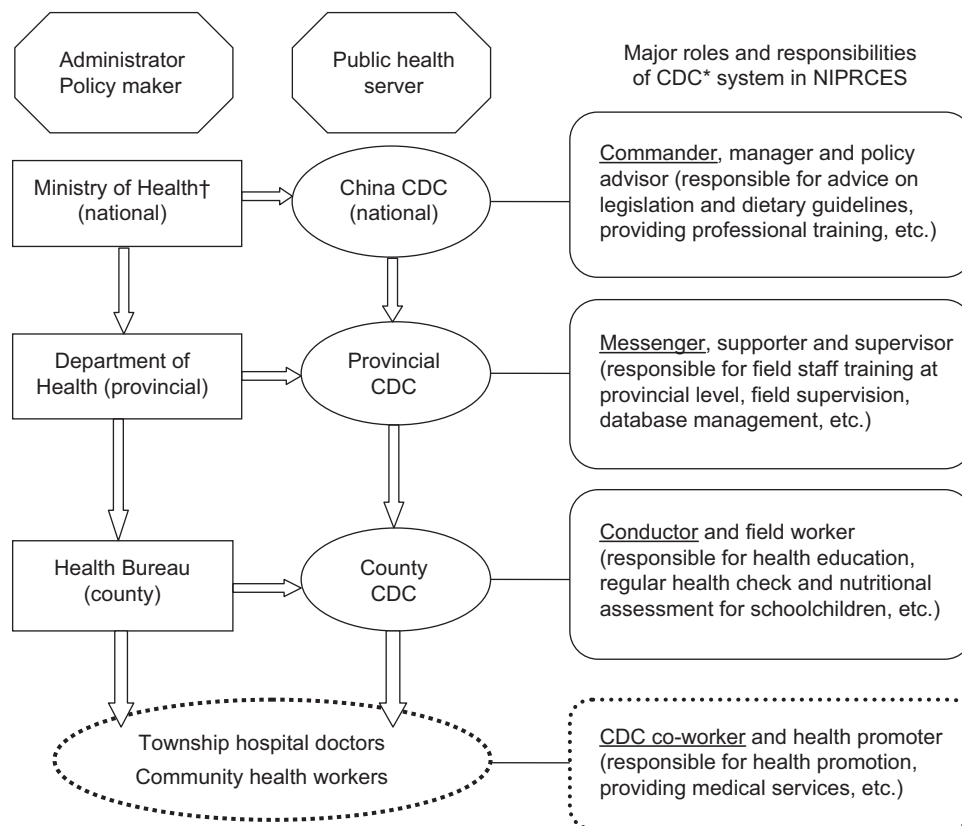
Administrator
Policy maker

Public health
server

Major roles and responsibilities
of CDC* system in NIPRCES

Ministry of Health†
(national)

China CDC
(national)

Commander, manager and policy advisor (responsible for advice on legislation and dietary guidelines, providing professional training, etc.)

Department of
Health (provincial)

Provincial
CDC

Messenger, supporter and supervisor (responsible for field staff training at provincial level, field supervision, database management, etc.)

Health Bureau
(county)

County
CDC

Conductor and field worker (responsible for health education, regular health check and nutritional assessment for schoolchildren, etc.)

Township hospital doctors
Community health workers

CDC co-worker and health promoter (responsible for health promotion, providing medical services, etc.)